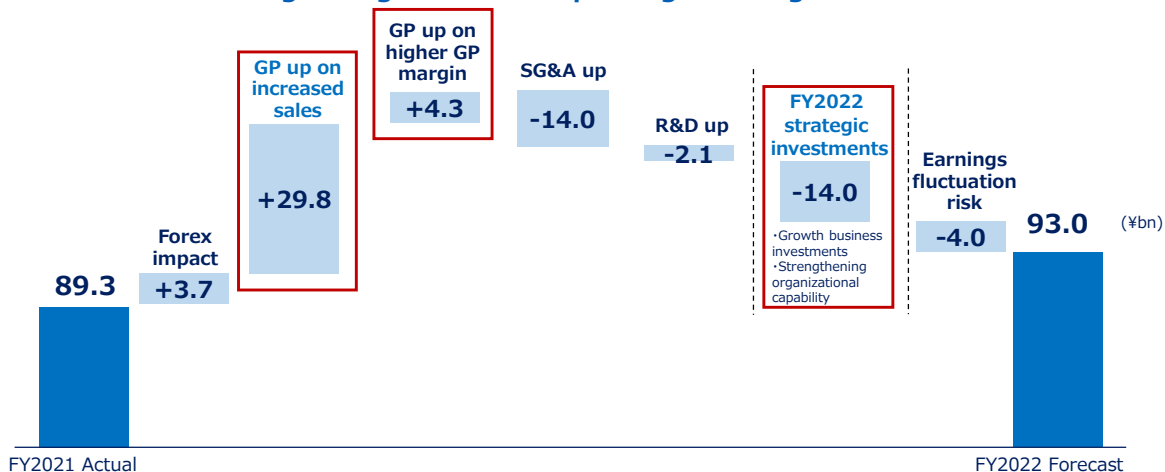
89.3

Forex impact
+3.7

GP up on increased sales
+29.8

GP up on higher GP margin
+4.3

SG&A up
-14.0

R&D up
-2.1

FY2022 strategic investments
-14.0
・Growth business investments
・Strengthening organizational capability

Earnings fluctuation risk
-4.0

93.0
(¥bn)

FY2021 Actual
FY2022 Forecast